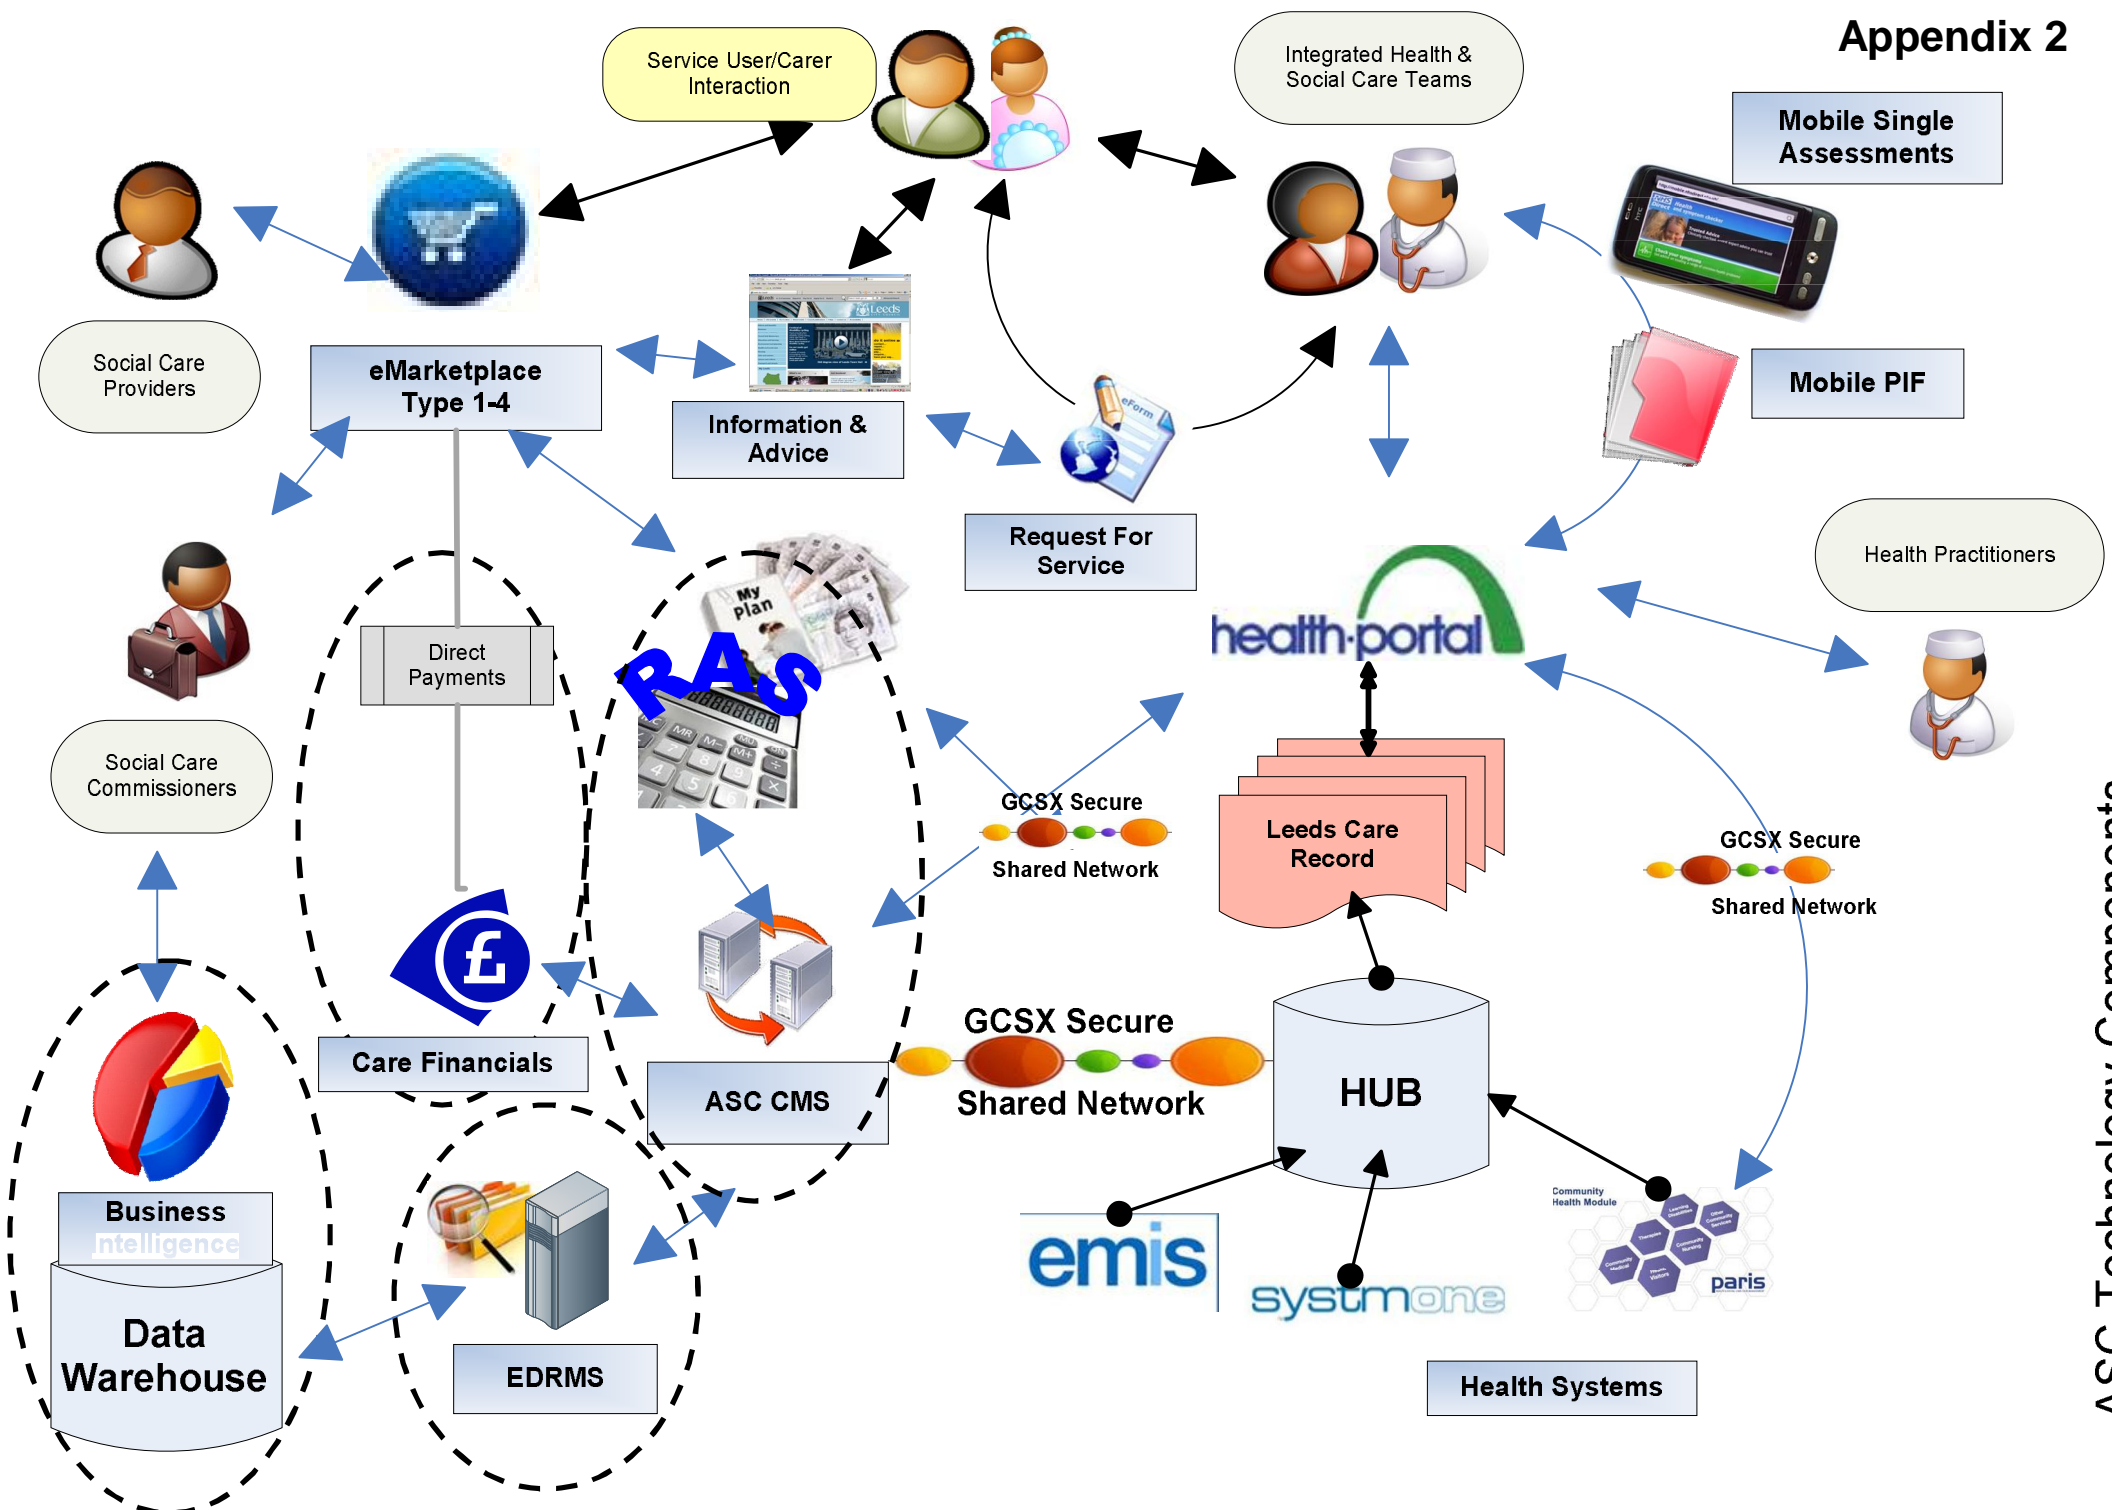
Appendix 2

Service User/Carer Interaction

Integrated Health & Social Care Teams

Mobile Single Assessments

Social Care Providers

eMarketplace Type 1-4

Information & Advice

Mobile PIF

Request For Service

Health Practitioners

health portal

Direct Payments

My Plan

RAS

Social Care Commissioners

GCSX Secure Shared Network

Leeds Care Record

GCSX Secure Shared Network

GCSX Secure Shared Network

Care Financials

ASC CMS

HUB

Business Intelligence

Data Warehouse

EDRMS

emis

systmone

Community Health Module

paris

Health Systems

ASC Technology Components